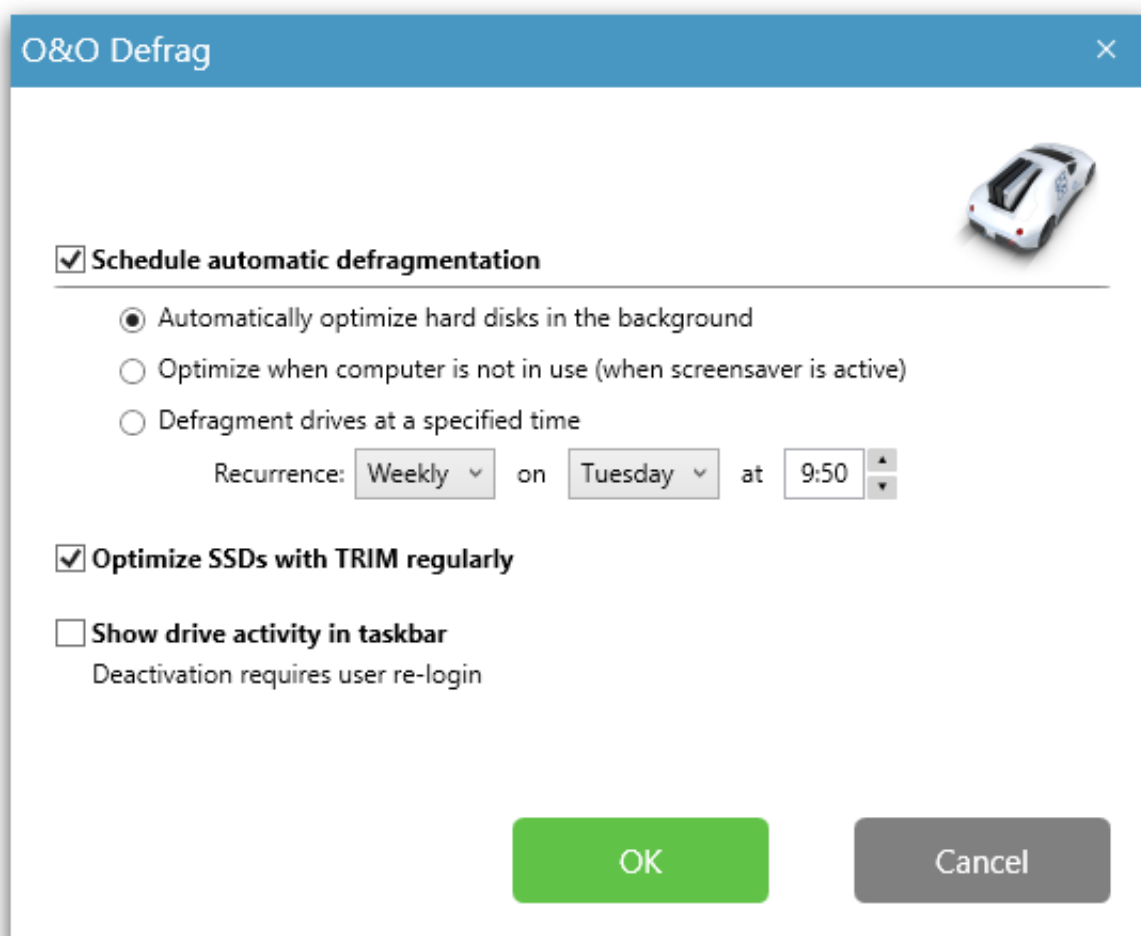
O&O Defrag

×

Schedule automatic defragmentation

Automatically optimize hard disks in the background

Optimize when computer is not in use (when screensaver is active)

Defragment drives at a specified time

Recurrence: Weekly on Tuesday at 9:50

Optimize SSDs with TRIM regularly

Show drive activity in taskbar

Deactivation requires user re-login

OK

Cancel